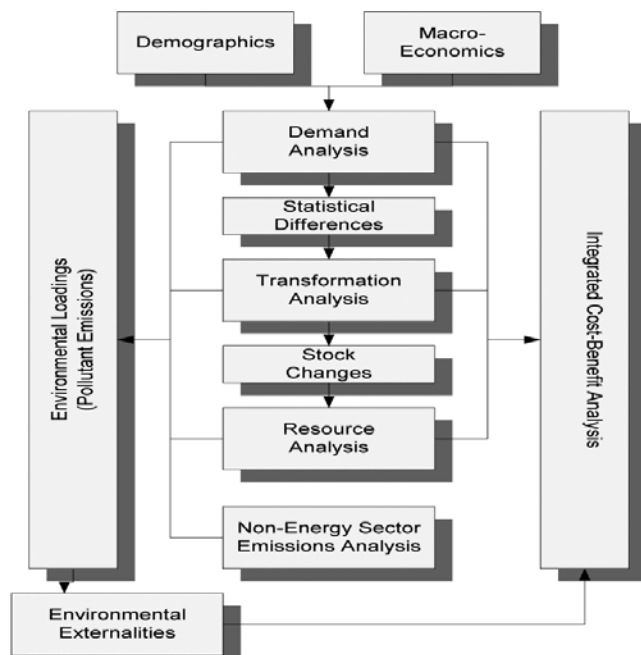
Demographics

Macro-Economics

Demand Analysis

Statistical Differences

Transformation Analysis

Stock Changes

Resource Analysis

Non-Energy Sector Emissions Analysis

Environmental Loadings (Pollutant Emissions)

Integrated Cost-Benefit Analysis

Environmental Externalities